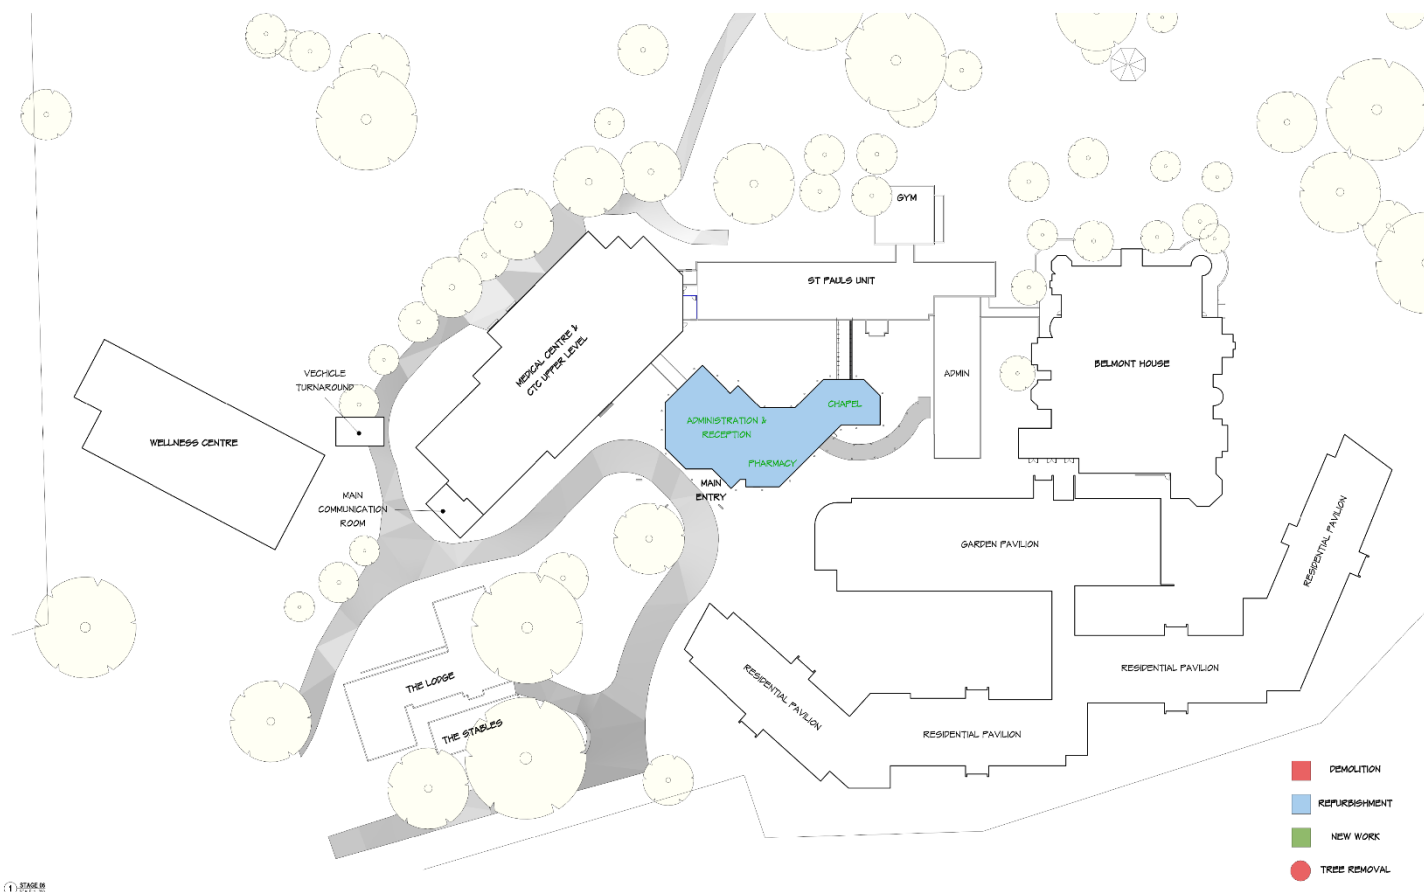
GYM

ST PAULS UNIT

MEDICAL CENTRE & CTC UPPER LEVEL

BELMONT HOUSE

ADMIN

VECHICLE TURNAROUND

WELLNESS CENTRE

ADMINISTRATION & RECEPTION

CHAPEL

PHARMACY

MAIN ENTRY

MAIN COMMUNICATION ROOM

GARDEN PAVILION

RESIDENTIAL PAVILION

RESIDENTIAL PAVILION

RESIDENTIAL PAVILION

RESIDENTIAL PAVILION

THE LODGE

THE STABLES

DEMOLITION

REFURBISHMENT

NEW WORK

TREE REMOVAL

1 STAGE 06